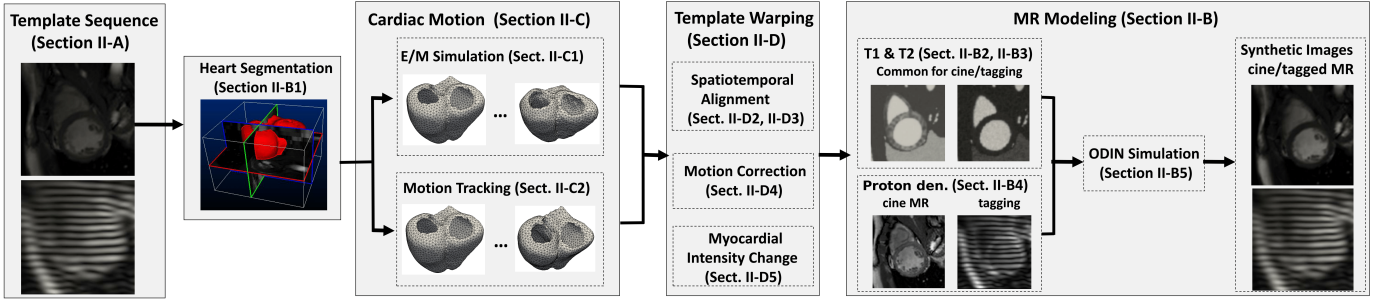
Template Sequence (Section II-A)

Heart Segmentation (Section II-B1)

Cardiac Motion (Section II-C)

E/M Simulation (Sect. II-C1)

...

Motion Tracking (Sect. II-C2)

...

Template Warping (Section II-D)

Spatiotemporal Alignment (Sect. II-D2, II-D3)

Motion Correction (Sect. II-D4)

Myocardial Intensity Change (Sect. II-D5)

MR Modeling (Section II-B)

T1 & T2 (Sect. II-B2, II-B3)
Common for cine/tagging

Proton den. (Sect. II-B4)
cine MR tagging

ODIN Simulation (Section II-B5)

Synthetic Images cine/tagged MR